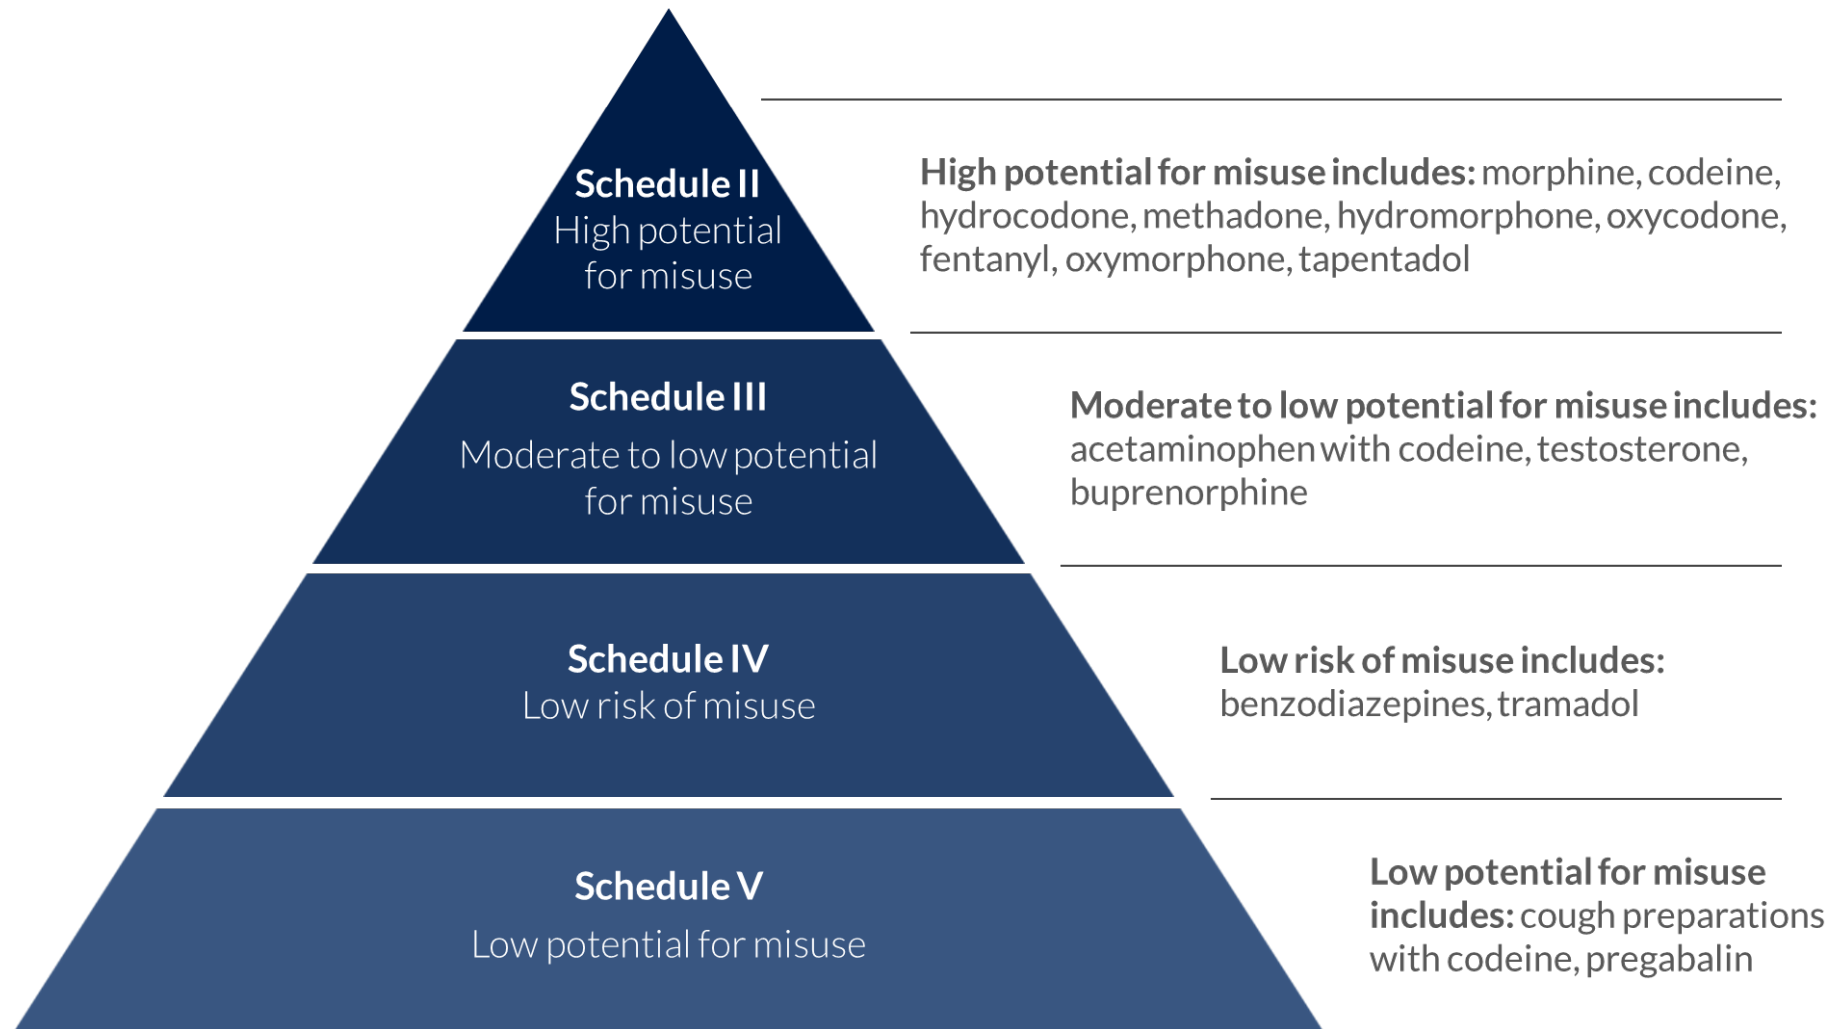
Schedule II
High potential for misuse

**High potential for misuse includes:** morphine, codeine, hydrocodone, methadone, hydromorphone, oxycodone, fentanyl, oxymorphone, tapentadol

Schedule III
Moderate to low potential for misuse

**Moderate to low potential for misuse includes:** acetaminophen with codeine, testosterone, buprenorphine

Schedule IV
Low risk of misuse

**Low risk of misuse includes:** benzodiazepines, tramadol

Schedule V
Low potential for misuse

**Low potential for misuse includes:** cough preparations with codeine, pregabalin